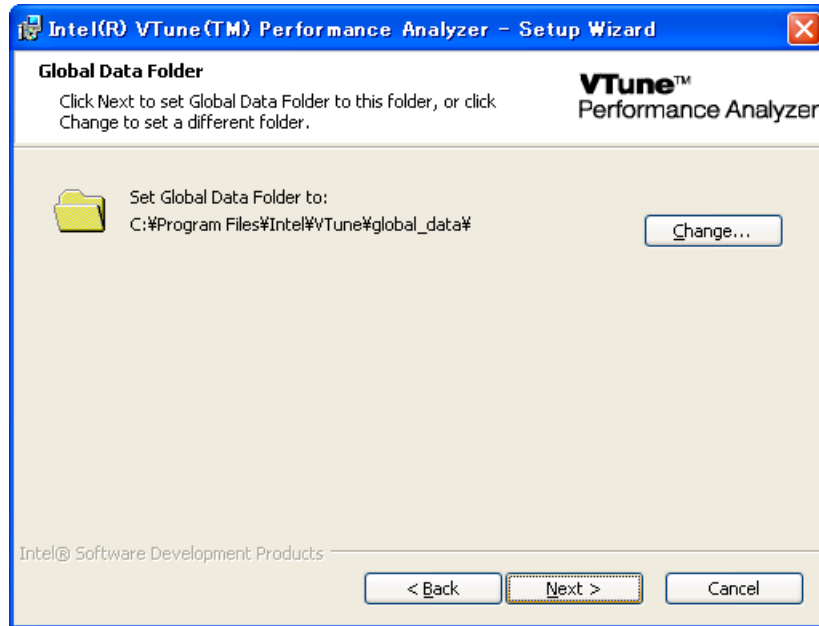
Intel(R) VTune(TM) Performance Analyzer - Setup Wizard

Global Data Folder

Click Next to set Global Data Folder to this folder, or click Change to set a different folder.

VTune™
Performance Analyzer

Set Global Data Folder to:
C:¥Program Files¥Intel¥VTune¥global_data¥

Change...

Intel® Software Development Products

< Back

Next >

Cancel